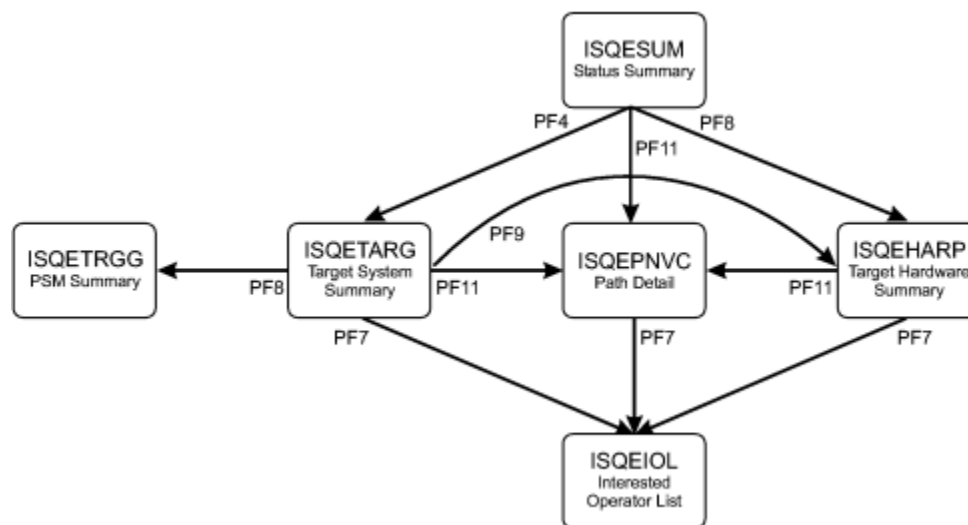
ISQESUM
Status Summary

PF4

PF11

PF8

ISQETRGG
PSM Summary

PF8

ISQETARG
Target System Summary

PF9

PF11

ISQEPNVC
Path Detail

PF11

ISQEHARP
Target Hardware Summary

PF7

PF7

PF7

ISQEIOL
Interested Operator List